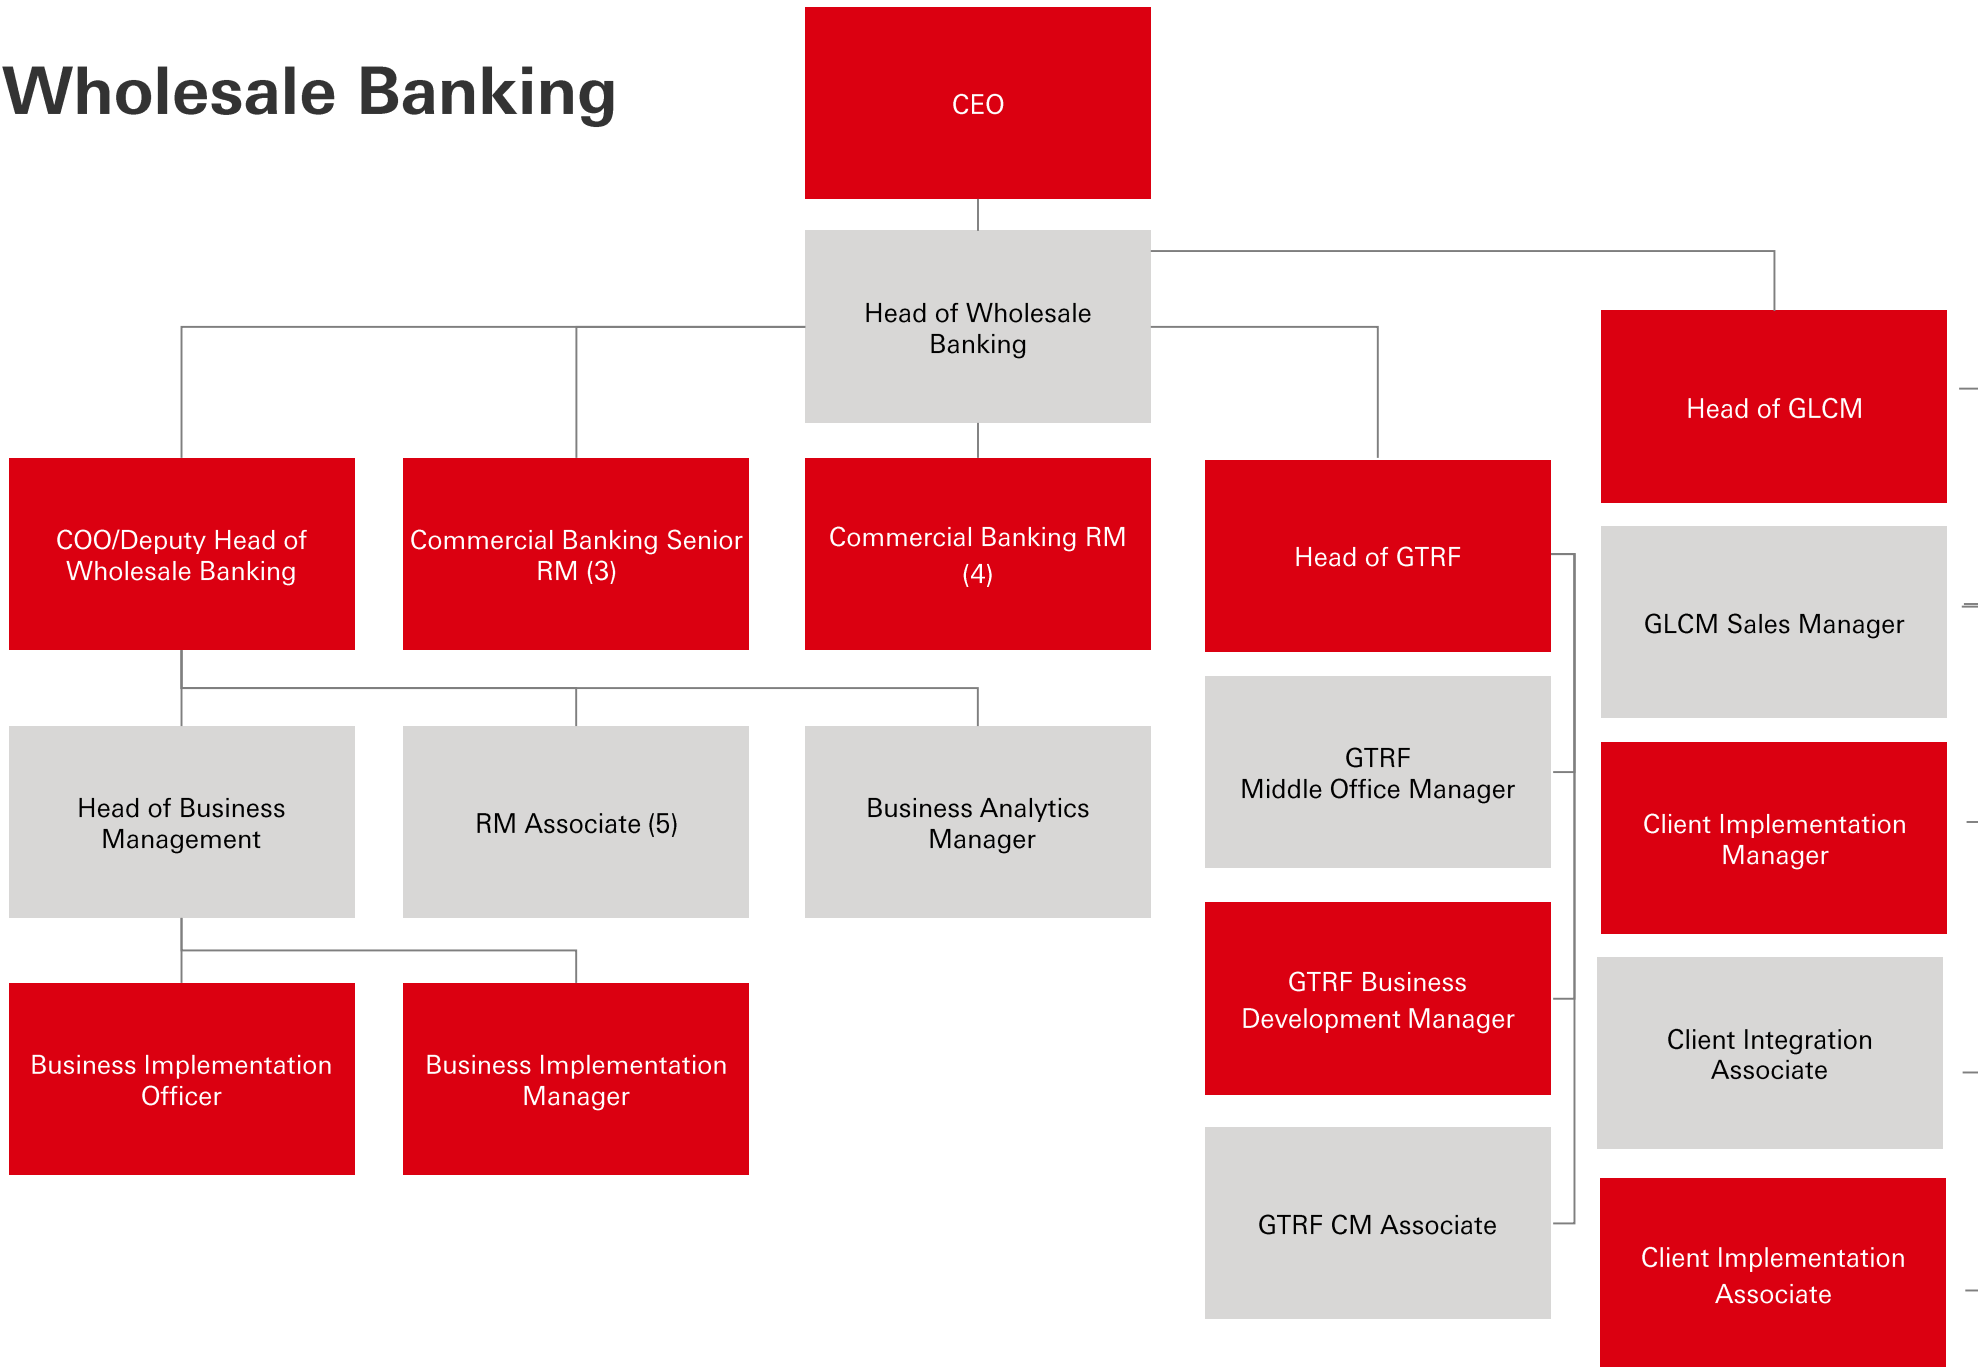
Wholesale Banking

CEO

Head of Wholesale Banking

Head of GLCM

COO/Deputy Head of Wholesale Banking

Commercial Banking Senior RM (3)

Commercial Banking RM (4)

Head of GTRF

GLCM Sales Manager

Head of Business Management

RM Associate (5)

Business Analytics Manager

GTRF Middle Office Manager

Client Implementation Manager

GTRF Business Development Manager

Client Integration Associate

Business Implementation Officer

Business Implementation Manager

GTRF CM Associate

Client Implementation Associate